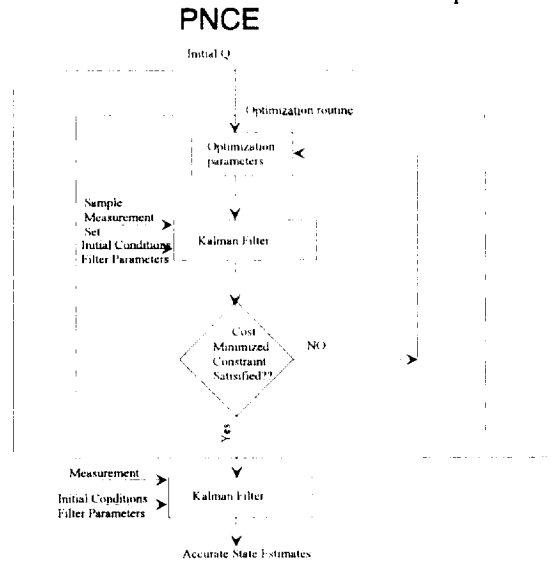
PNCE

Initial Q

Optimization routine

Optimization parameters

Sample Measurement Set
Initial Conditions
Filter Parameters

Kalman Filter

Cost Minimized Constraint Satisfied??

NO

Yes

Measurement

Initial Conditions
Filter Parameters

Kalman Filter

Accurate State Estimates